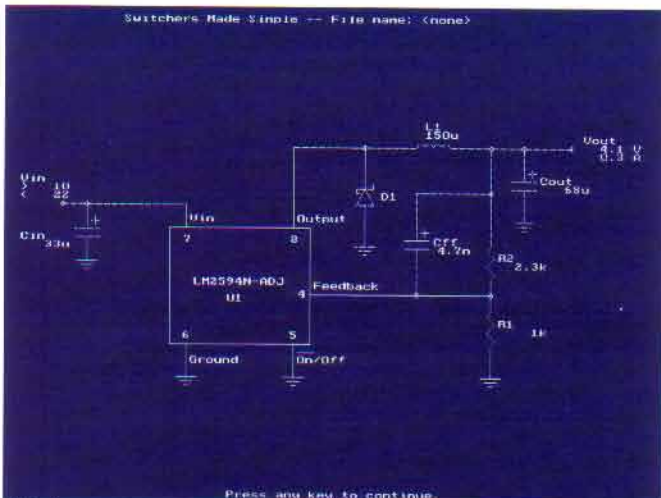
Switchers Made Simple -- File name: (none)

Vin
10
22

Cin
33u

Vin
7
8
Output

LM2594N-ADJ
U1

4
Feedback

6
5
Ground
On/Off

L1
150u

D1

Cff
4.7n

Vout
4.1 V
0.3 A

Cout
68u

R2
2.3k

R1
1k

Press any key to continue.